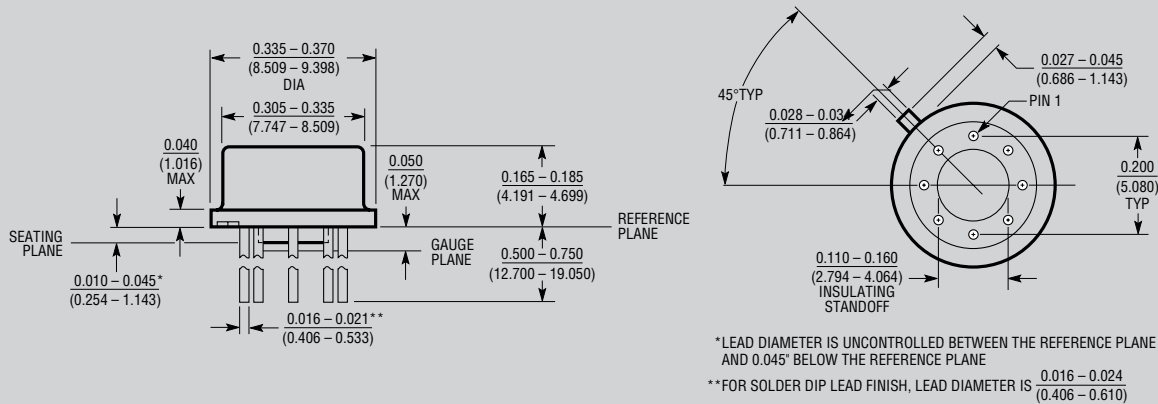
0.335 – 0.370
(8.509 – 9.398)
DIA

0.305 – 0.335
(7.747 – 8.509)

0.040
(1.016)
MAX

0.050
(1.270)
MAX

0.165 – 0.185
(4.191 – 4.699)

REFERENCE PLANE

SEATING PLANE

GAUGE PLANE

0.500 – 0.750
(12.700 – 19.050)

0.010 – 0.045*
(0.254 – 1.143)

0.016 – 0.021**
(0.406 – 0.533)

45°TYP

0.028 – 0.034
(0.711 – 0.864)

0.027 – 0.045
(0.686 – 1.143)

PIN 1

0.200
(5.080)
TYP

0.110 – 0.160
(2.794 – 4.064)
INSULATING STANDOFF

*LEAD DIAMETER IS UNCONTROLLED BETWEEN THE REFERENCE PLANE AND 0.045" BELOW THE REFERENCE PLANE

**FOR SOLDER DIP LEAD FINISH, LEAD DIAMETER IS $\frac{0.016 – 0.024}{(0.406 – 0.610)}$